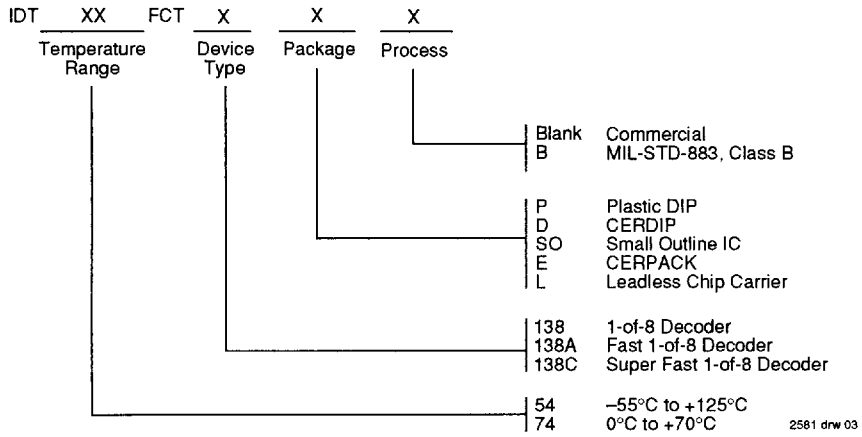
IDT XX FCT X X X

Temperature Range

Device Type

Package

Process

Blank Commercial
B MIL-STD-883, Class B

P Plastic DIP
D CERDIP
SO Small Outline IC
E CERPACK
L Leadless Chip Carrier

138 1-of-8 Decoder
138A Fast 1-of-8 Decoder
138C Super Fast 1-of-8 Decoder

54 –55°C to +125°C
74 0°C to +70°C

2581 drw 03